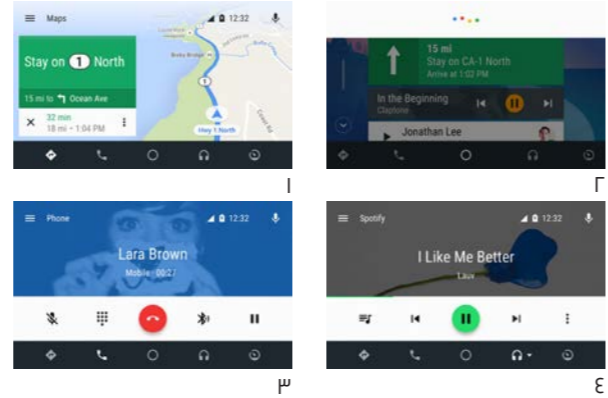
Maps 12:32

Stay on 1 North

15 mi to Ocean Ave

32 min
18 mi • 1:04 PM

Hwy 1 North

١

15 mi
Stay on CA-1 North
Arrive at 1:02 PM

In the Beginning
Claptone

Jonathan Lee

٢

Phone 12:32

Lara Brown
Mobile 00:27

٣

Spotify 12:32

I Like Me Better
Lauv

٤